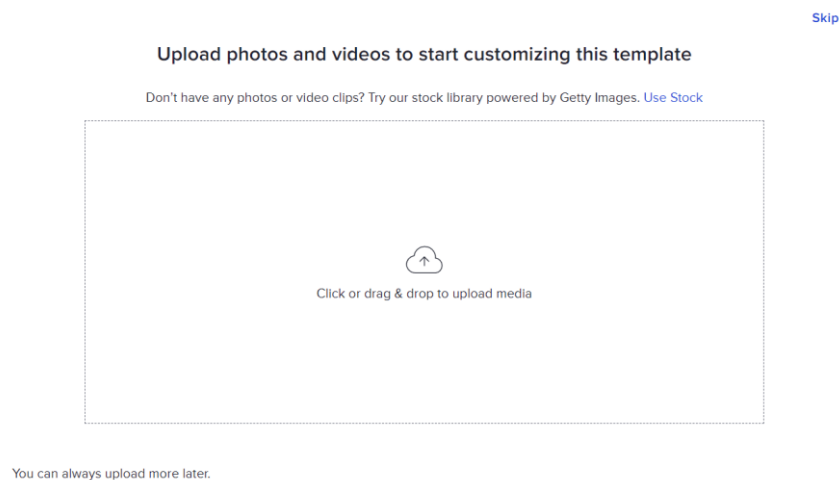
Skip

Upload photos and videos to start customizing this template

Don't have any photos or video clips? Try our stock library powered by Getty Images. Use Stock

Click or drag & drop to upload media

You can always upload more later.